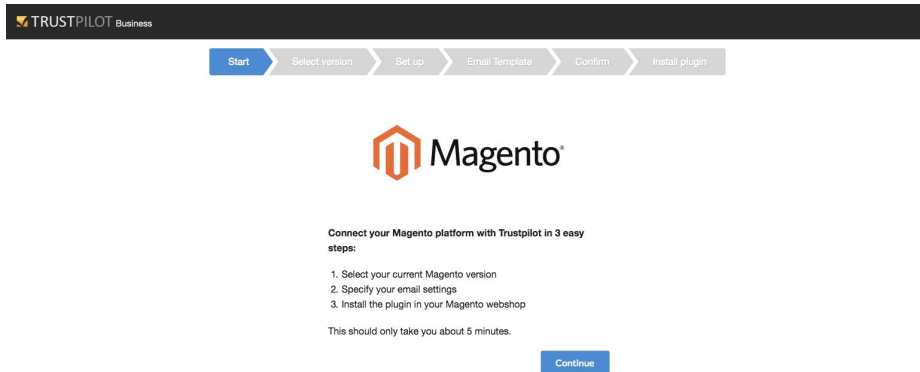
TRUSTPILOT Business

Start
Select version
Set up
Email Template
Confirm
Install plugin

Magento®

Connect your Magento platform with Trustpilot in 3 easy steps:

1. Select your current Magento version
2. Specify your email settings
3. Install the plugin in your Magento webshop

This should only take you about 5 minutes.

Continue